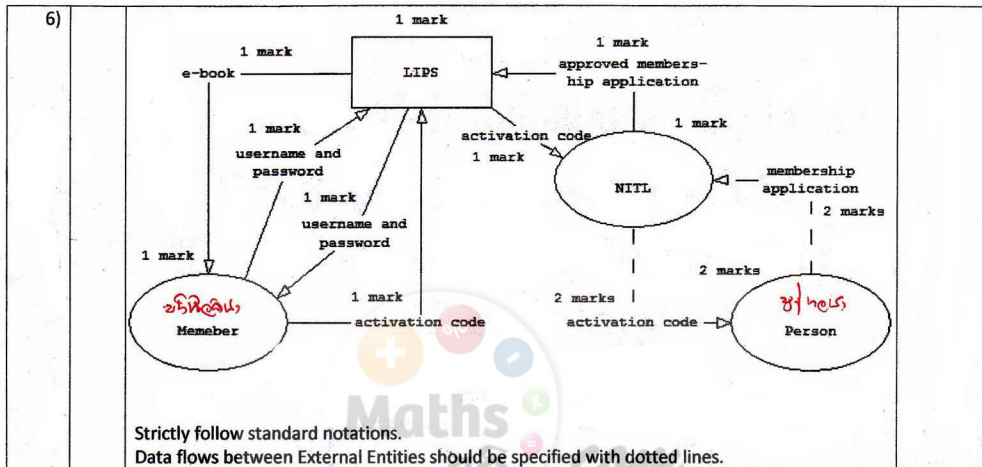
6)

1 mark

1 mark

e-book

LIPS

1 mark
approved membership application

1 mark
username and password

activation code
1 mark

1 mark

NITL

membership application

2 marks

1 mark
username and password

1 mark

1 mark

2 marks

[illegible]
Memeber

activation code

2 marks

activation code

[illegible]
Person

Maths

Strictly follow standard notations.
Data flows between External Entities should be specified with dotted lines.